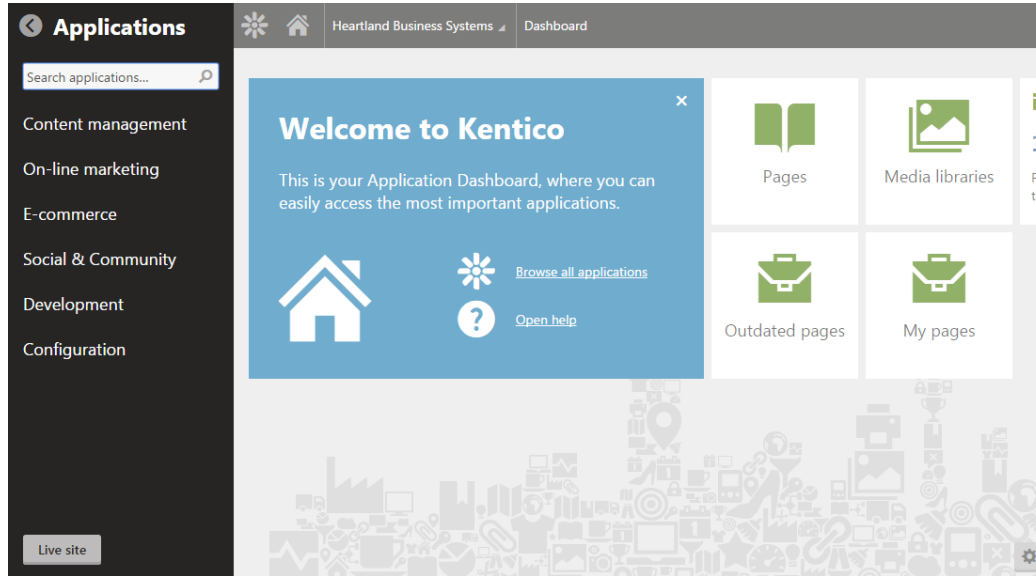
Applications

Search applications...

Content management

On-line marketing

E-commerce

Social & Community

Development

Configuration

Live site

Heartland Business Systems

Dashboard

×

Welcome to Kentico

This is your Application Dashboard, where you can easily access the most important applications.

Browse all applications

Open help

Pages

Media libraries

Outdated pages

My pages